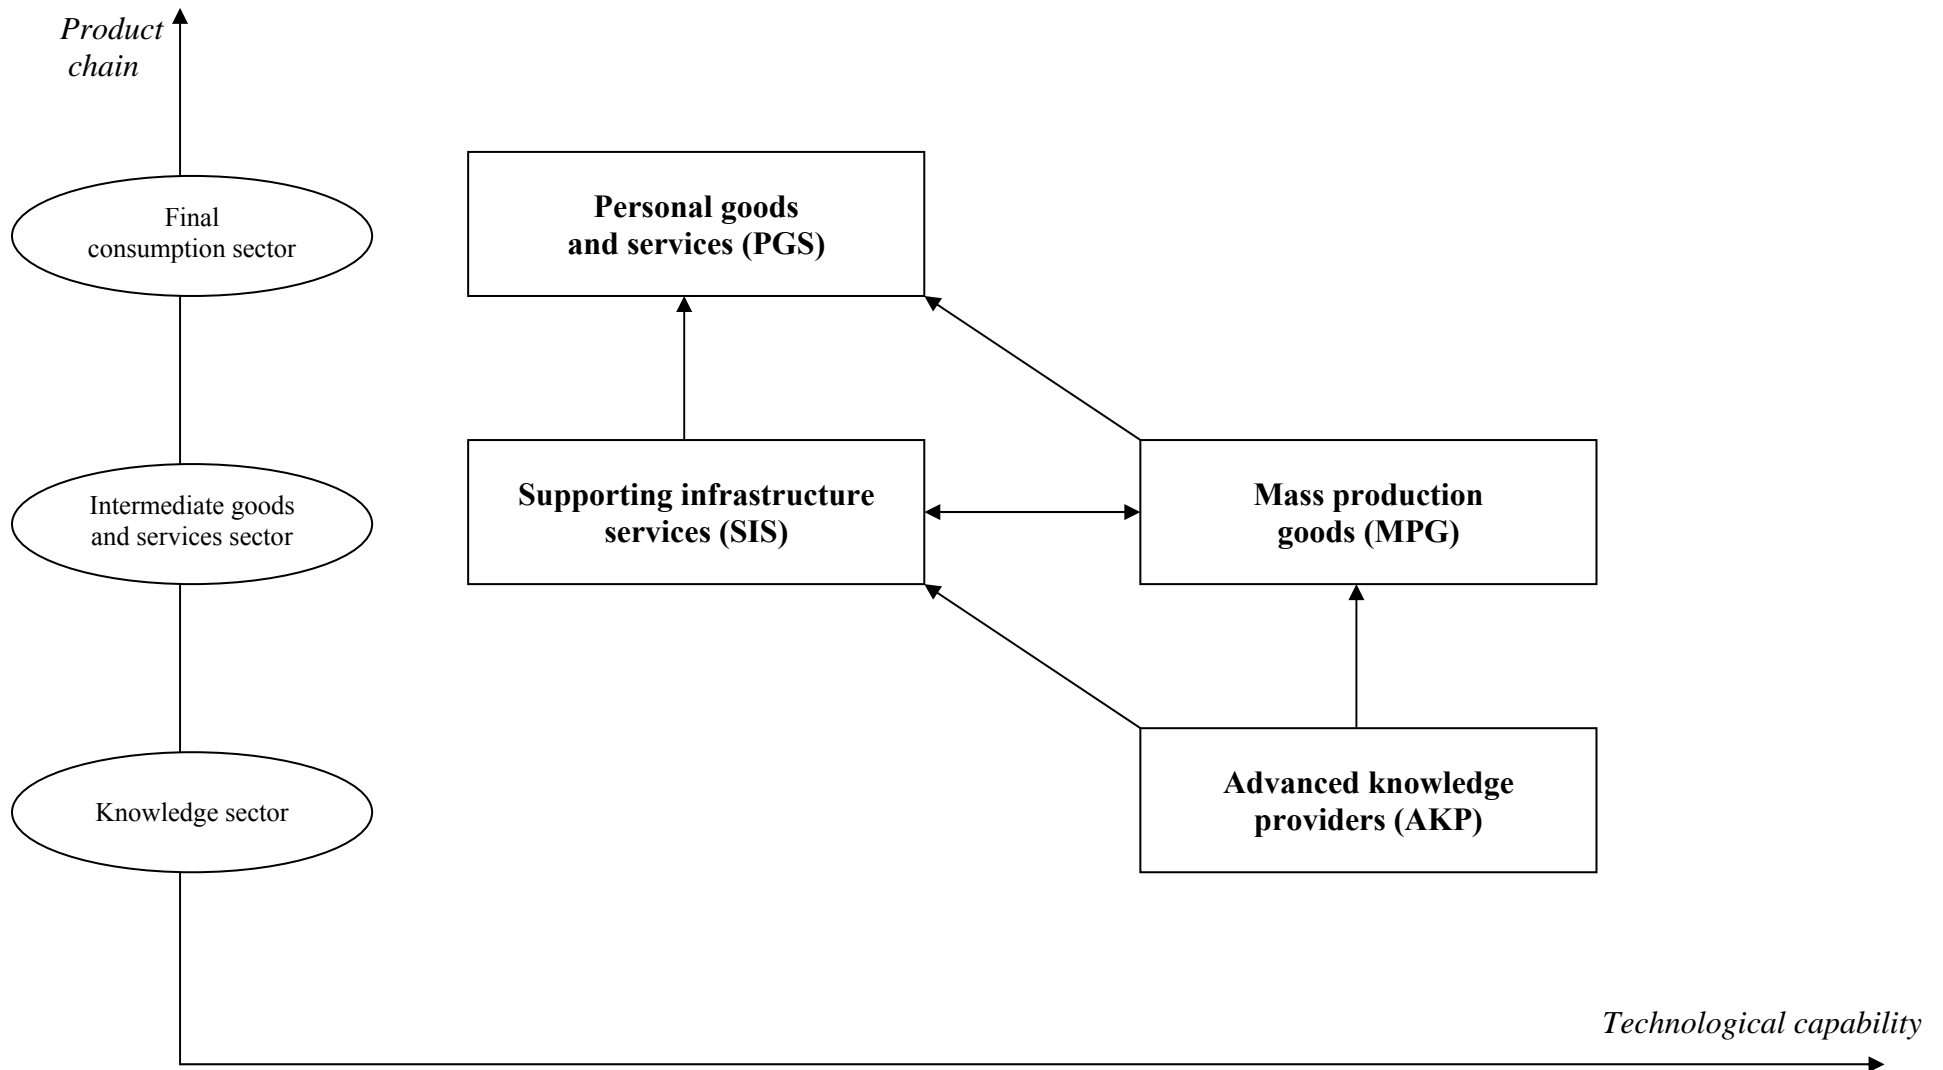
Product chain

Final consumption sector

Intermediate goods and services sector

Knowledge sector

Personal goods and services (PGS)

Supporting infrastructure services (SIS)

Mass production goods (MPG)

Advanced knowledge providers (AKP)

Technological capability